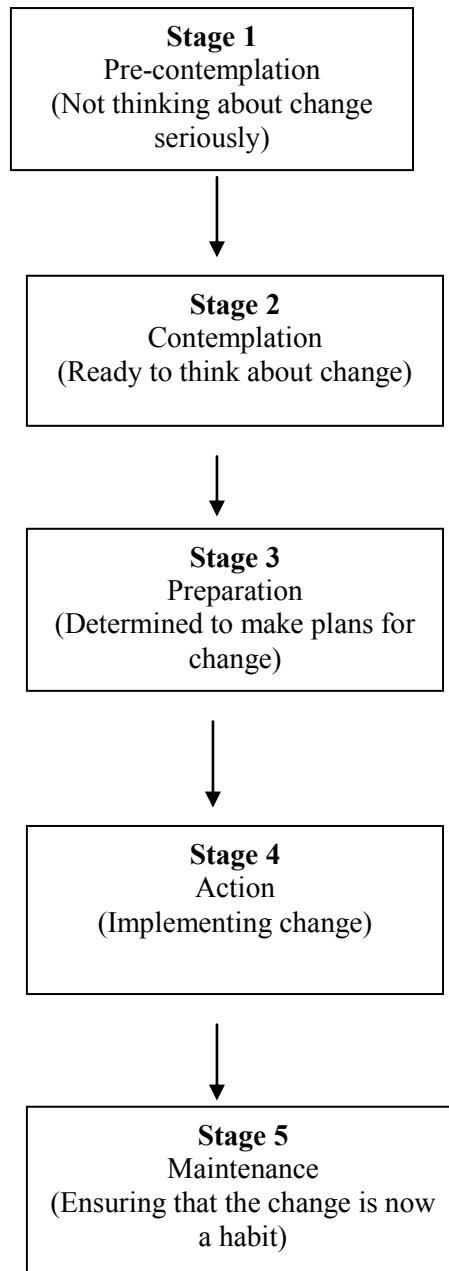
**Stage 1**
Pre-contemplation
(Not thinking about change seriously)

**Stage 2**
Contemplation
(Ready to think about change)

**Stage 3**
Preparation
(Determined to make plans for change)

**Stage 4**
Action
(Implementing change)

**Stage 5**
Maintenance
(Ensuring that the change is now a habit)